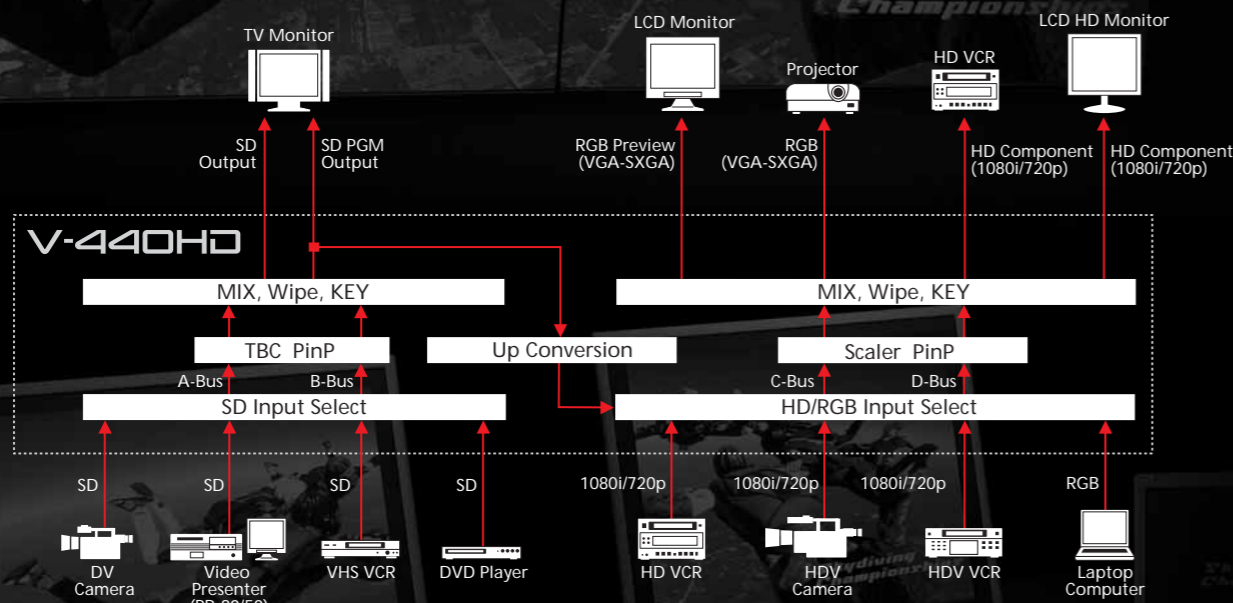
TV Monitor

SD Output

SD PGM Output

LCD Monitor

RGB Preview (VGA-SXGA)

Projector

RGB (VGA-SXGA)

HD VCR

HD Component (1080i/720p)

LCD HD Monitor

HD Component (1080i/720p)

V-440HD

MIX, Wipe, KEY

MIX, Wipe, KEY

TBC PinP

Up Conversion

Scaler PinP

A-Bus

B-Bus

C-Bus

D-Bus

SD Input Select

HD/RGB Input Select

SD

SD

SD

SD

1080i/720p

1080i/720p

1080i/720p

RGB

DV Camera

Video Presenter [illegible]

VHS VCR

DVD Player

HD VCR

HDV Camera

HDV VCR

Laptop Computer